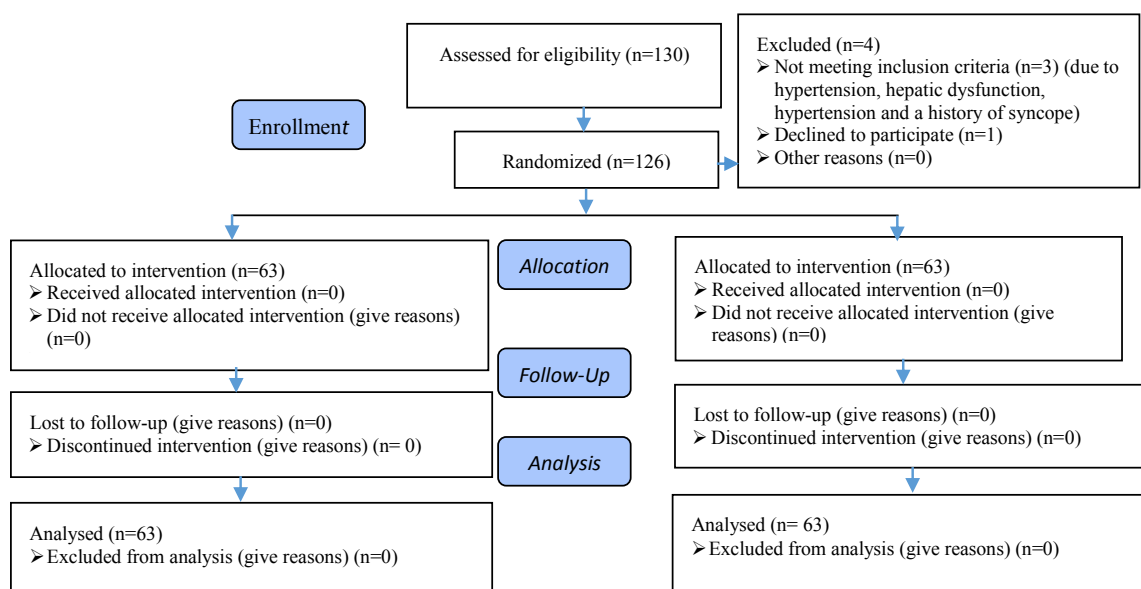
Assessed for eligibility (n=130)

Excluded (n=4)
➢ Not meeting inclusion criteria (n=3) (due to hypertension, hepatic dysfunction, hypertension and a history of syncope)
➢ Declined to participate (n=1)
➢ Other reasons (n=0)

Enrollment

Randomized (n=126)

Allocated to intervention (n=63)
➢ Received allocated intervention (n=0)
➢ Did not receive allocated intervention (give reasons) (n=0)

Allocation

Allocated to intervention (n=63)
➢ Received allocated intervention (n=0)
➢ Did not receive allocated intervention (give reasons) (n=0)

Follow-Up

Lost to follow-up (give reasons) (n=0)
➢ Discontinued intervention (give reasons) (n= 0)

Lost to follow-up (give reasons) (n=0)
➢ Discontinued intervention (give reasons) (n=0)

Analysis

Analysed (n=63)
➢ Excluded from analysis (give reasons) (n=0)

Analysed (n= 63)
➢ Excluded from analysis (give reasons) (n=0)